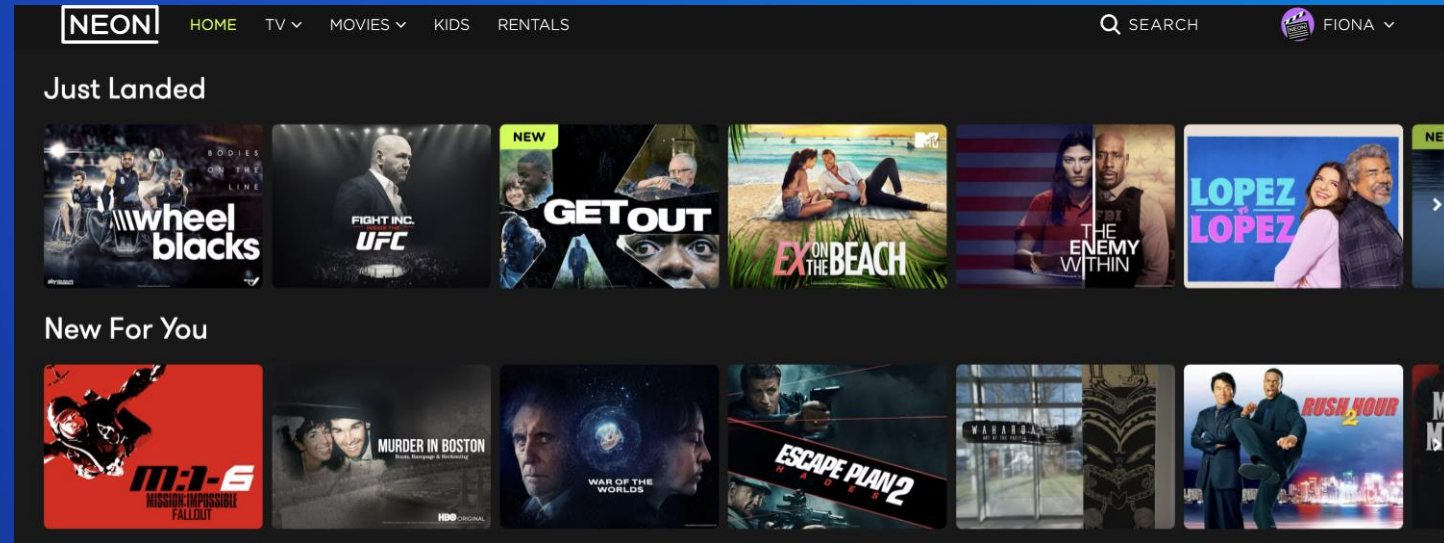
NEON HOME TV MOVIES KIDS RENTALS SEARCH FIONA

Just Landed

BODIES ON THE LINE wheel blacks

FIGHT INC. INSIDE THE UFC

NEW GET OUT

EX ON THE BEACH

THE ENEMY WITHIN

LOPEZ VS LOPEZ

NE

New For You

M:I-6 MISSION: IMPOSSIBLE FALLOUT

MURDER IN BOSTON Roots, Rampage & Reckoning HBO ORIGINAL

WAR OF THE WORLDS

ESCAPE PLAN 2 HADES

WAHAROA

RUSH HOUR 2